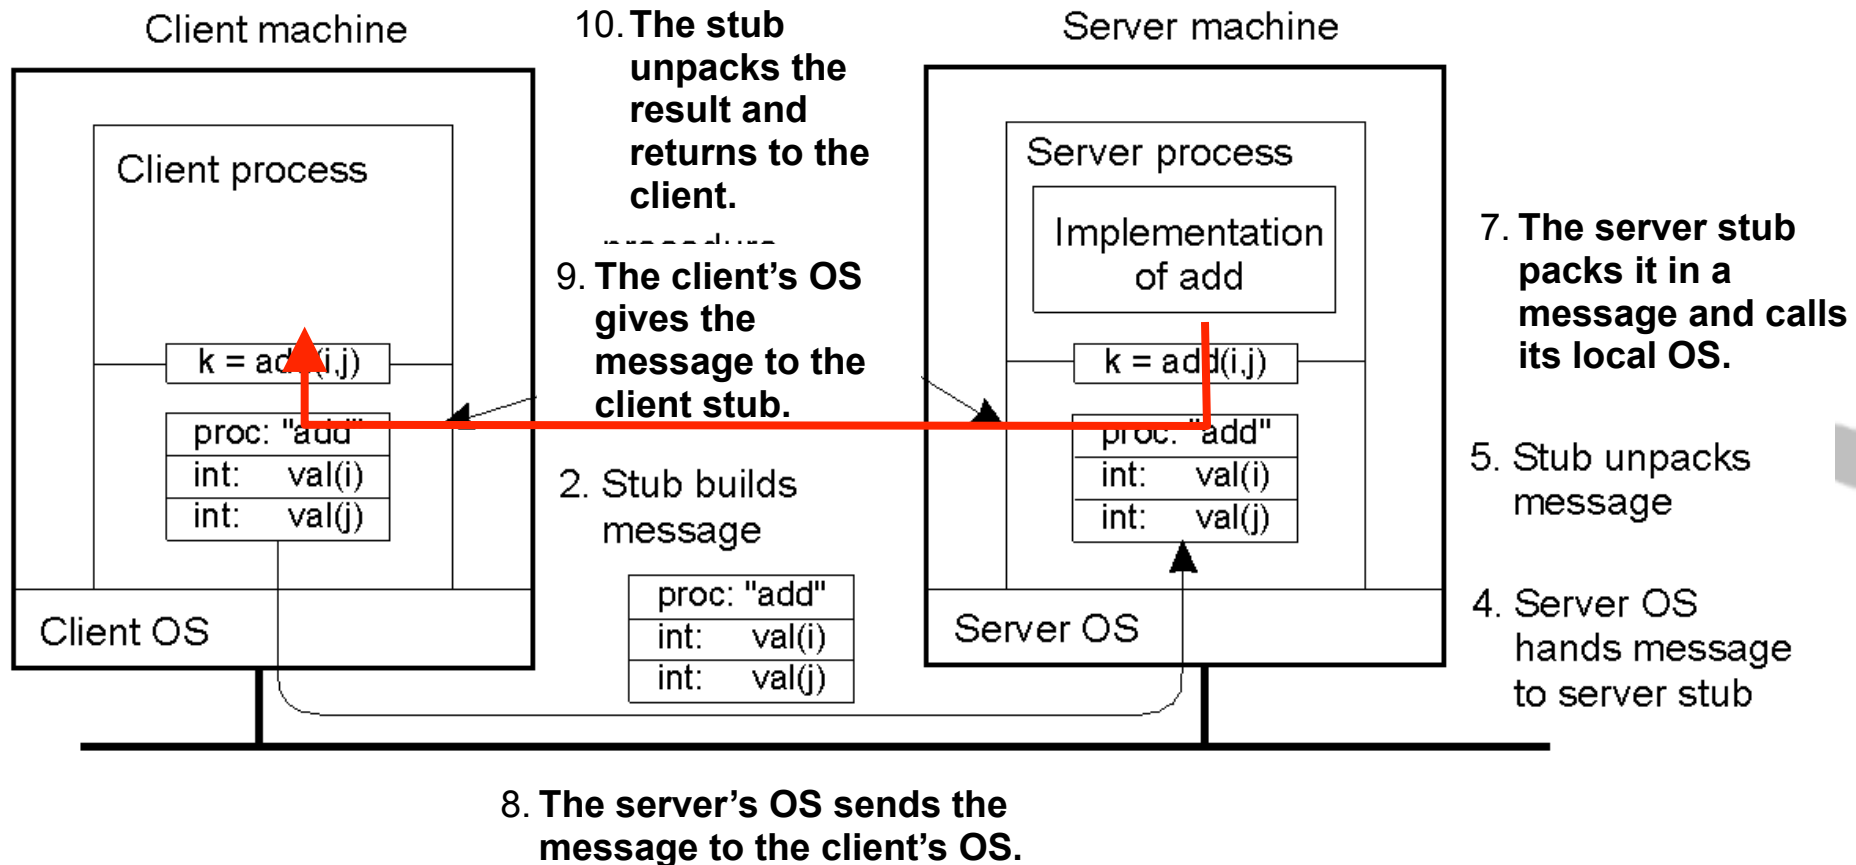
Client machine

10. The stub unpacks the result and returns to the client.

Server machine

Client process

Server process

Implementation of add

7. The server stub packs it in a message and calls its local OS.

9. The client's OS gives the message to the client stub.

k = ad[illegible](i,j)

k = add(i,j)

proc: "add"
int: val(i)
int: val(j)

proc: "add"
int: val(i)
int: val(j)

5. Stub unpacks message

2. Stub builds message

proc: "add"
int: val(i)
int: val(j)

Client OS

Server OS

4. Server OS hands message to server stub

8. The server's OS sends the message to the client's OS.